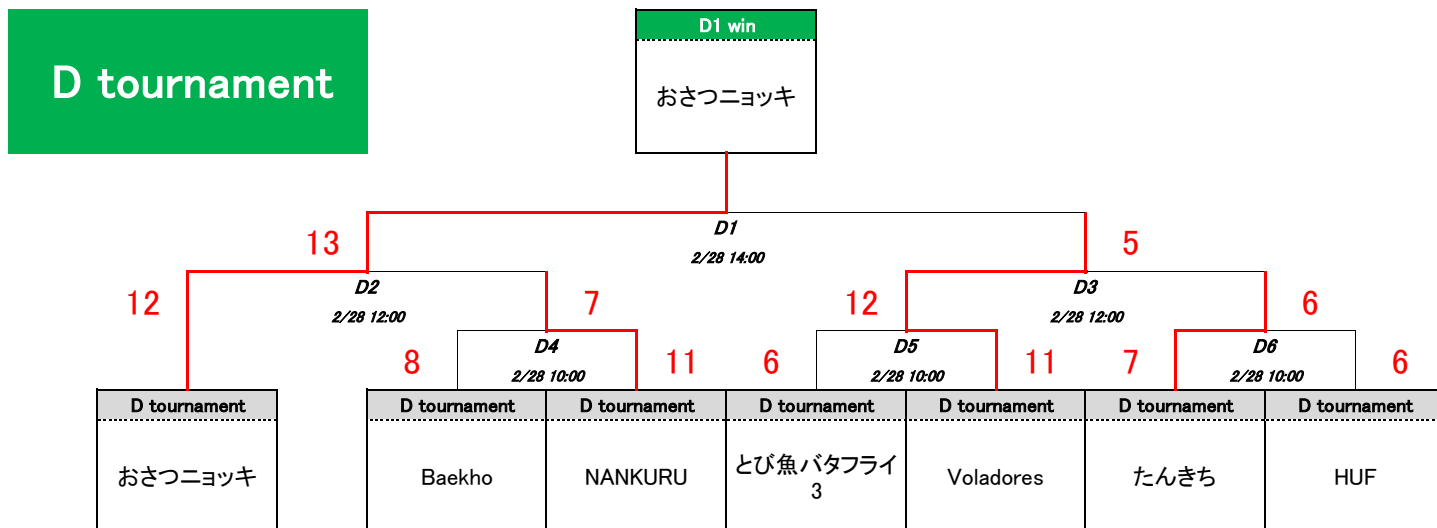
D tournament

D1 win

おさつニョッキ

D1
2/28 14:00

13

5

D2
2/28 12:00

12

7

12

D3
2/28 12:00

6

D4
2/28 10:00

D5
2/28 10:00

D6
2/28 10:00

8

11

6

11

7

6

| D tournament | D tournament | D tournament | D tournament | D tournament | D tournament | D tournament |
|---|---|---|---|---|---|---|
| おさつニョッキ | Baekho | NANKURU | とび魚バタフライ3 | Voladores | たんきち | HUF |